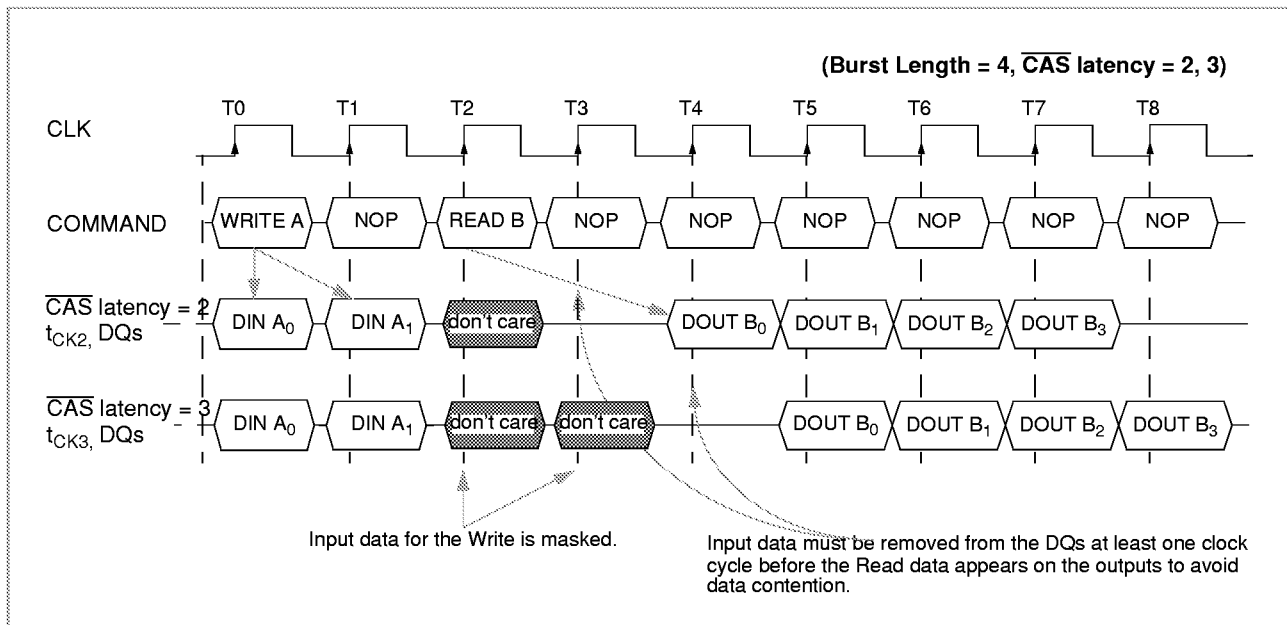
(Burst Length = 4, $\overline{CAS}$ latency = 2, 3)

T0 T1 T2 T3 T4 T5 T6 T7 T8

CLK

COMMAND WRITE A NOP READ B NOP NOP NOP NOP NOP NOP

$\overline{CAS}$ latency = 2
$t_{CK2}$, DQs
DIN $A_0$ DIN $A_1$ don't care DOUT $B_0$ DOUT $B_1$ DOUT $B_2$ DOUT $B_3$

$\overline{CAS}$ latency = 3
$t_{CK3}$, DQs
DIN $A_0$ DIN $A_1$ don't care don't care DOUT $B_0$ DOUT $B_1$ DOUT $B_2$ DOUT $B_3$

Input data for the Write is masked.

Input data must be removed from the DQs at least one clock cycle before the Read data appears on the outputs to avoid data contention.